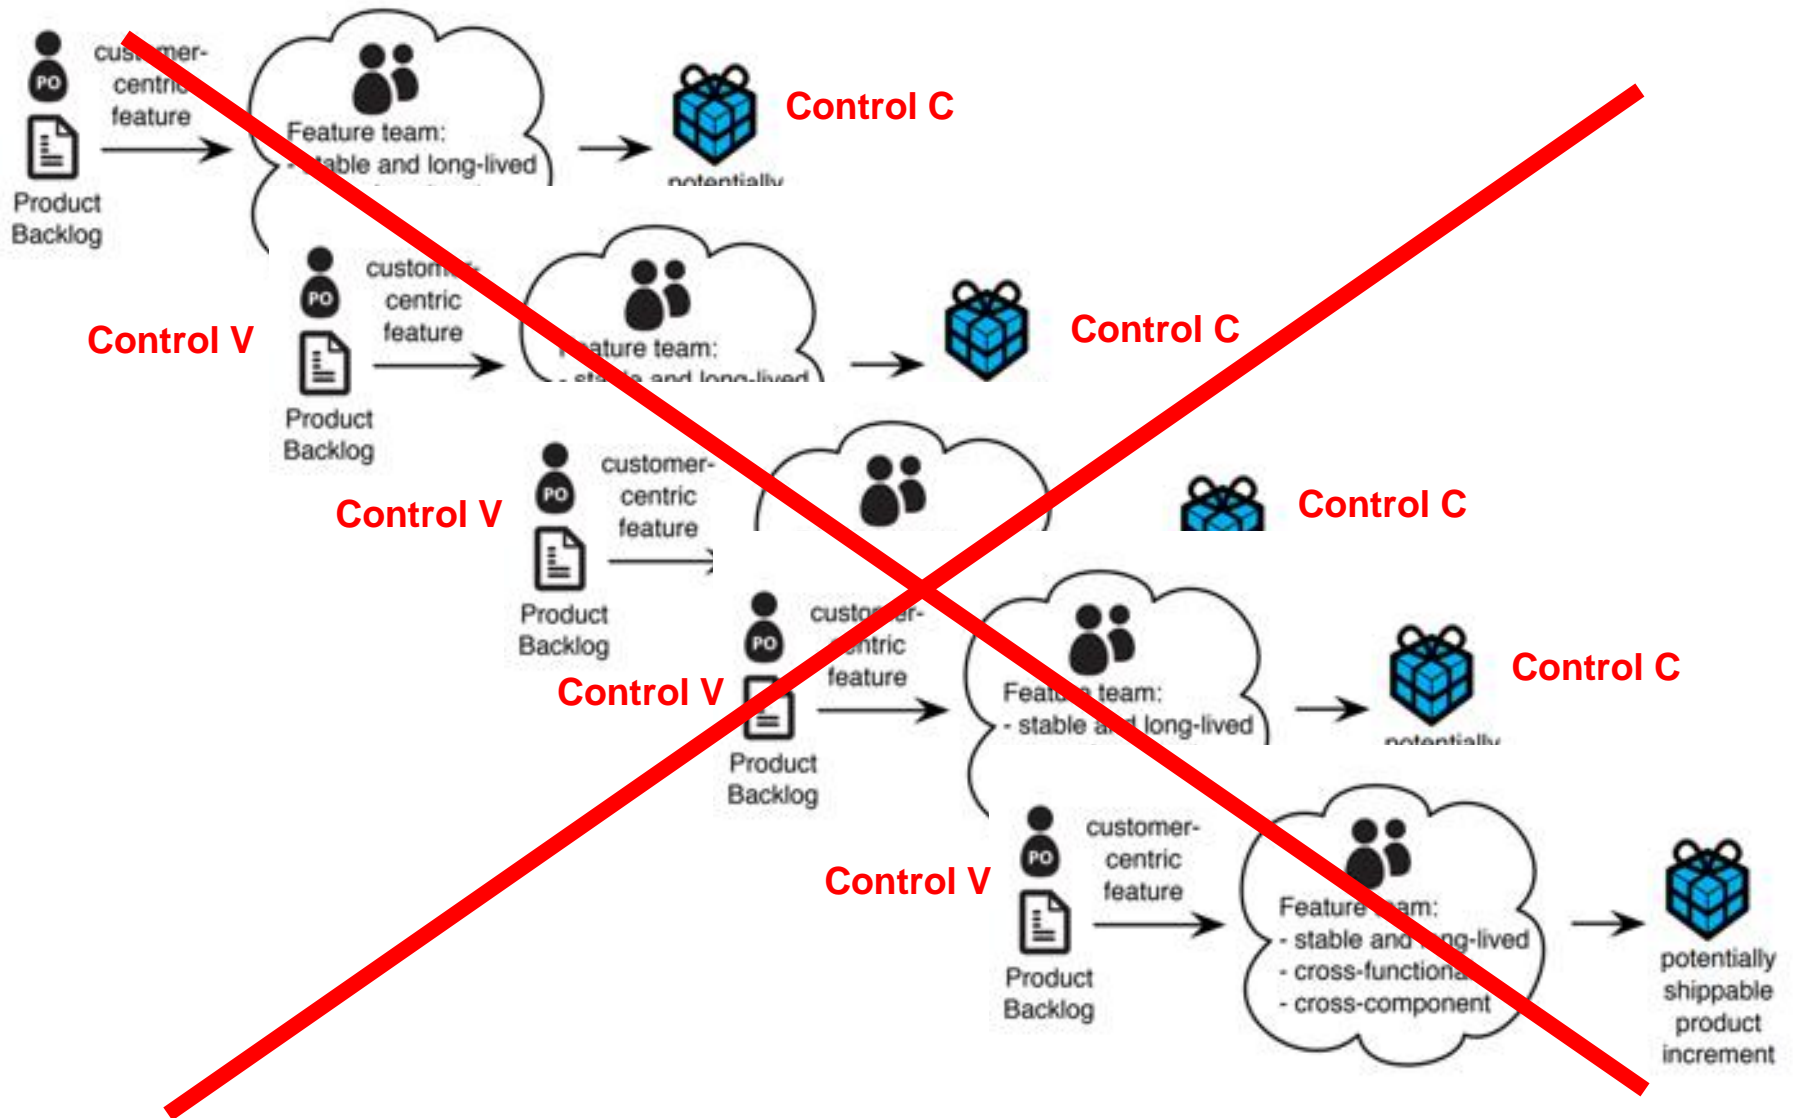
PO
customer-centric feature

Product Backlog

Feature team:
- stable and long-lived

potentially

Control C

Control V

PO
customer-centric feature

Product Backlog

Feature team:
- stable and long-lived

Control C

Control V

PO
customer-centric feature

Product Backlog

Control C

Control V

PO
customer-centric feature

Product Backlog

Feature team:
- stable and long-lived

potentially

Control C

Control V

PO
customer-centric feature

Product Backlog

Feature team:
- stable and long-lived
- cross-functional
- cross-component

potentially shippable product increment